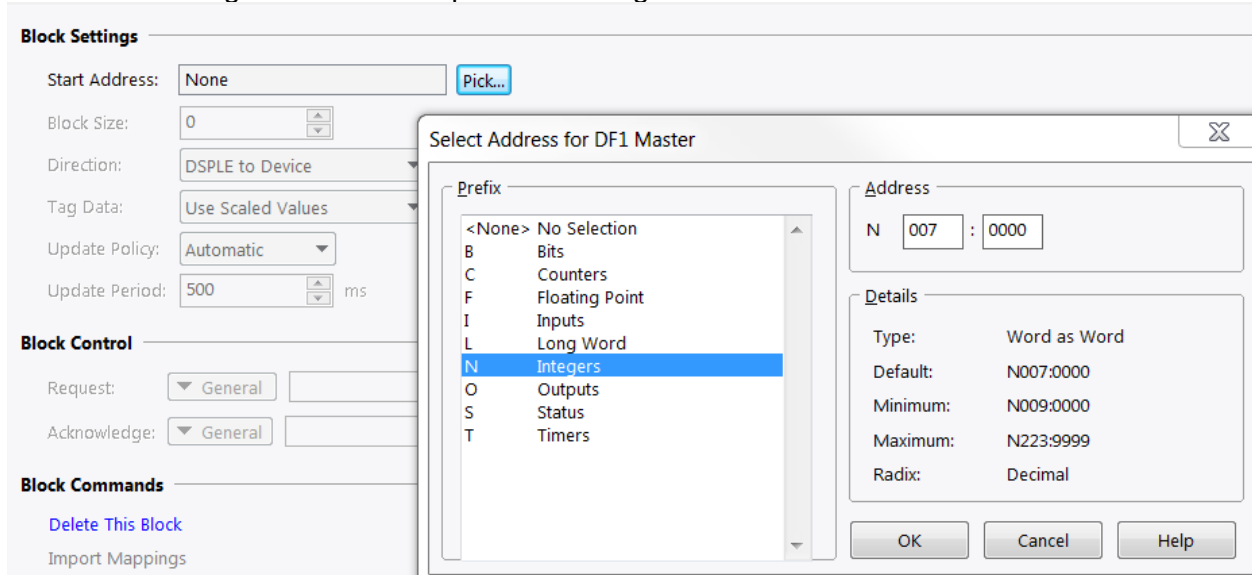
Block Settings

Start Address: None Pick...

Block Size: 0

Direction: DSPLE to Device

Tag Data: Use Scaled Values

Update Policy: Automatic

Update Period: 500 ms

Block Control

Request: General

Acknowledge: General

Block Commands

Delete This Block

Import Mappings

Select Address for DF1 Master

Prefix

| | |
|---|---|
| <None> | No Selection |
| B | Bits |
| C | Counters |
| F | Floating Point |
| I | Inputs |
| L | Long Word |
| N | Integers |
| O | Outputs |
| S | Status |
| T | Timers |

Address

N 007 : 0000

Details

| | |
|---|---|
| Type: | Word as Word |
| Default: | N007:0000 |
| Minimum: | N009:0000 |
| Maximum: | N223:9999 |
| Radix: | Decimal |

OK Cancel Help